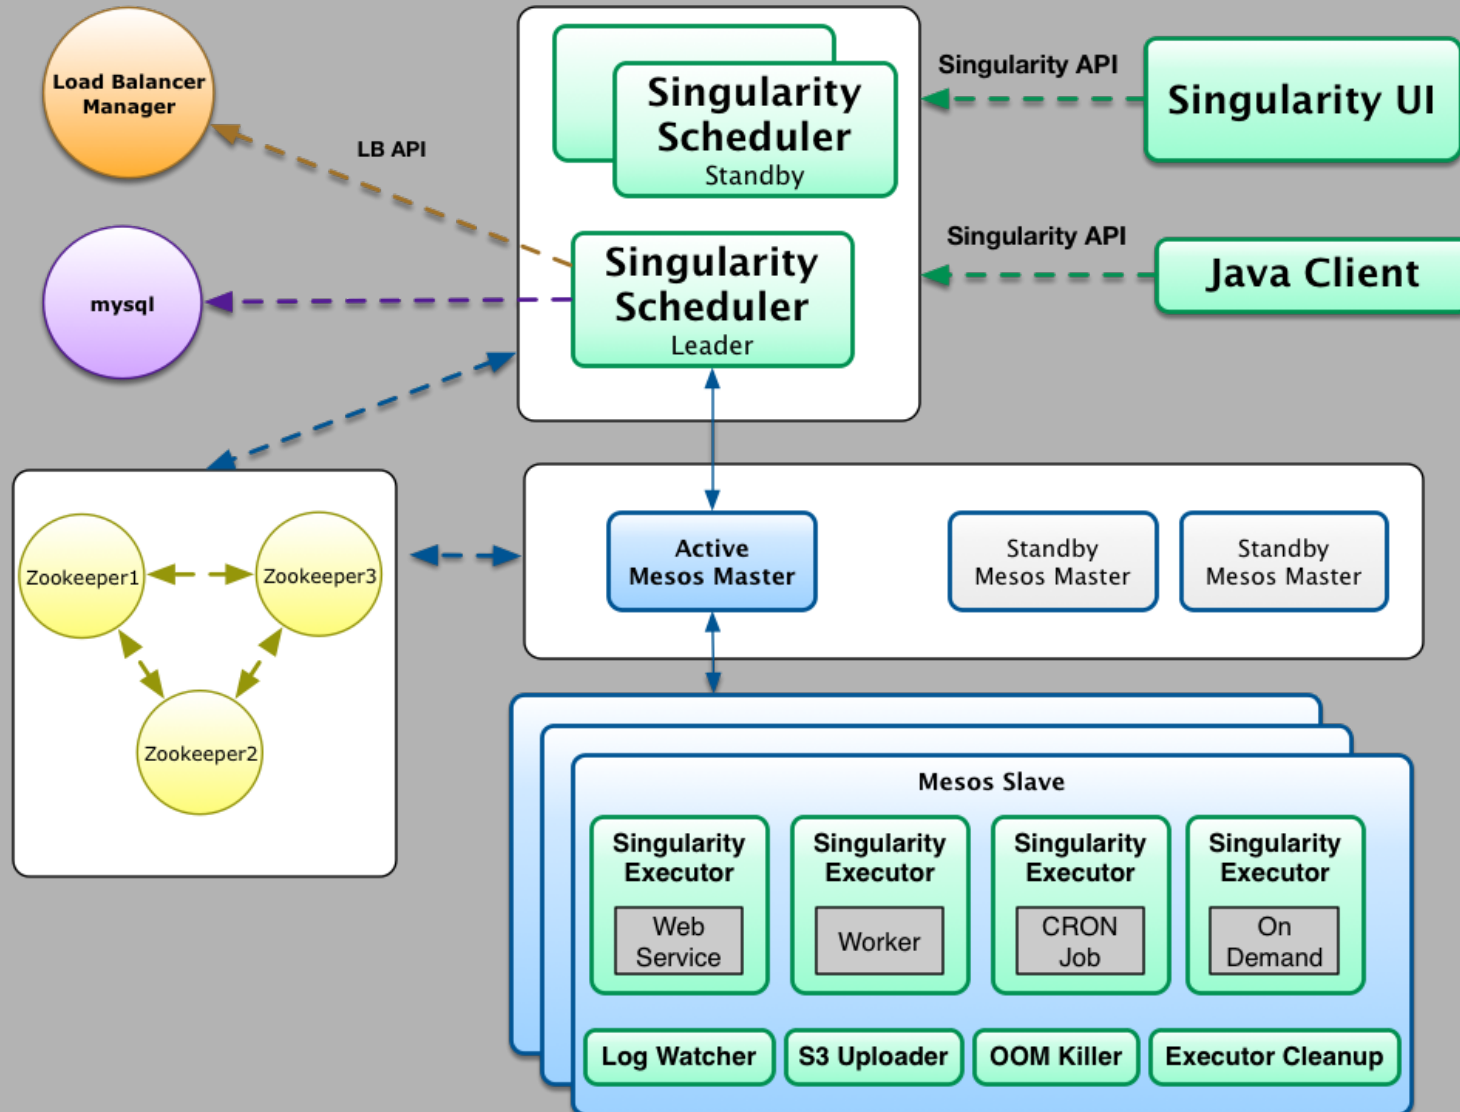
Load Balancer Manager

LB API

mysql

Singularity Scheduler
Standby

Singularity Scheduler
Leader

Singularity API

Singularity UI

Singularity API

Java Client

Zookeeper1

Zookeeper3

Zookeeper2

Active Mesos Master

Standby Mesos Master

Standby Mesos Master

Mesos Slave

Singularity Executor
Web Service

Singularity Executor
Worker

Singularity Executor
CRON Job

Singularity Executor
On Demand

Log Watcher

S3 Uploader

OOM Killer

Executor Cleanup